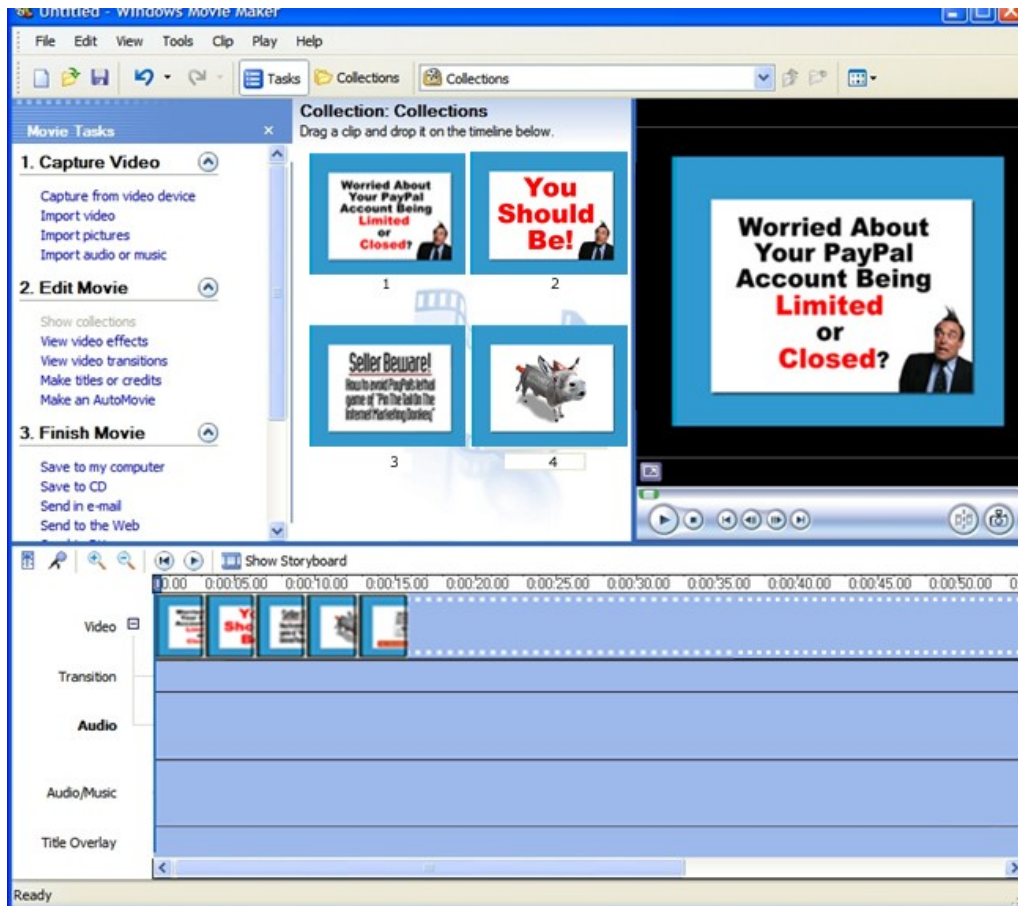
Untitled - Windows Movie Maker

File Edit View Tools Clip Play Help

Tasks Collections Collections

Movie Tasks

1. Capture Video

Capture from video device
Import video
Import pictures
Import audio or music

2. Edit Movie

Show collections
View video effects
View video transitions
Make titles or credits
Make an AutoMovie

3. Finish Movie

Save to my computer
Save to CD
Send in e-mail
Send to the Web

Collection: Collections
Drag a clip and drop it on the timeline below.

Worried About Your PayPal Account Being Limited or Closed?
1

You Should Be!
2

Seller Beware! How to avoid PayPal's lethal game of "Pin The Tail On The Internet Marketing Donkey"
3

4

Worried About Your PayPal Account Being Limited or Closed?

Show Storyboard

0.00 0:00:05.00 0:00:10.00 0:00:15.00 0:00:20.00 0:00:25.00 0:00:30.00 0:00:35.00 0:00:40.00 0:00:45.00 0:00:50.00

Video
Transition
Audio
Audio/Music
Title Overlay

Ready